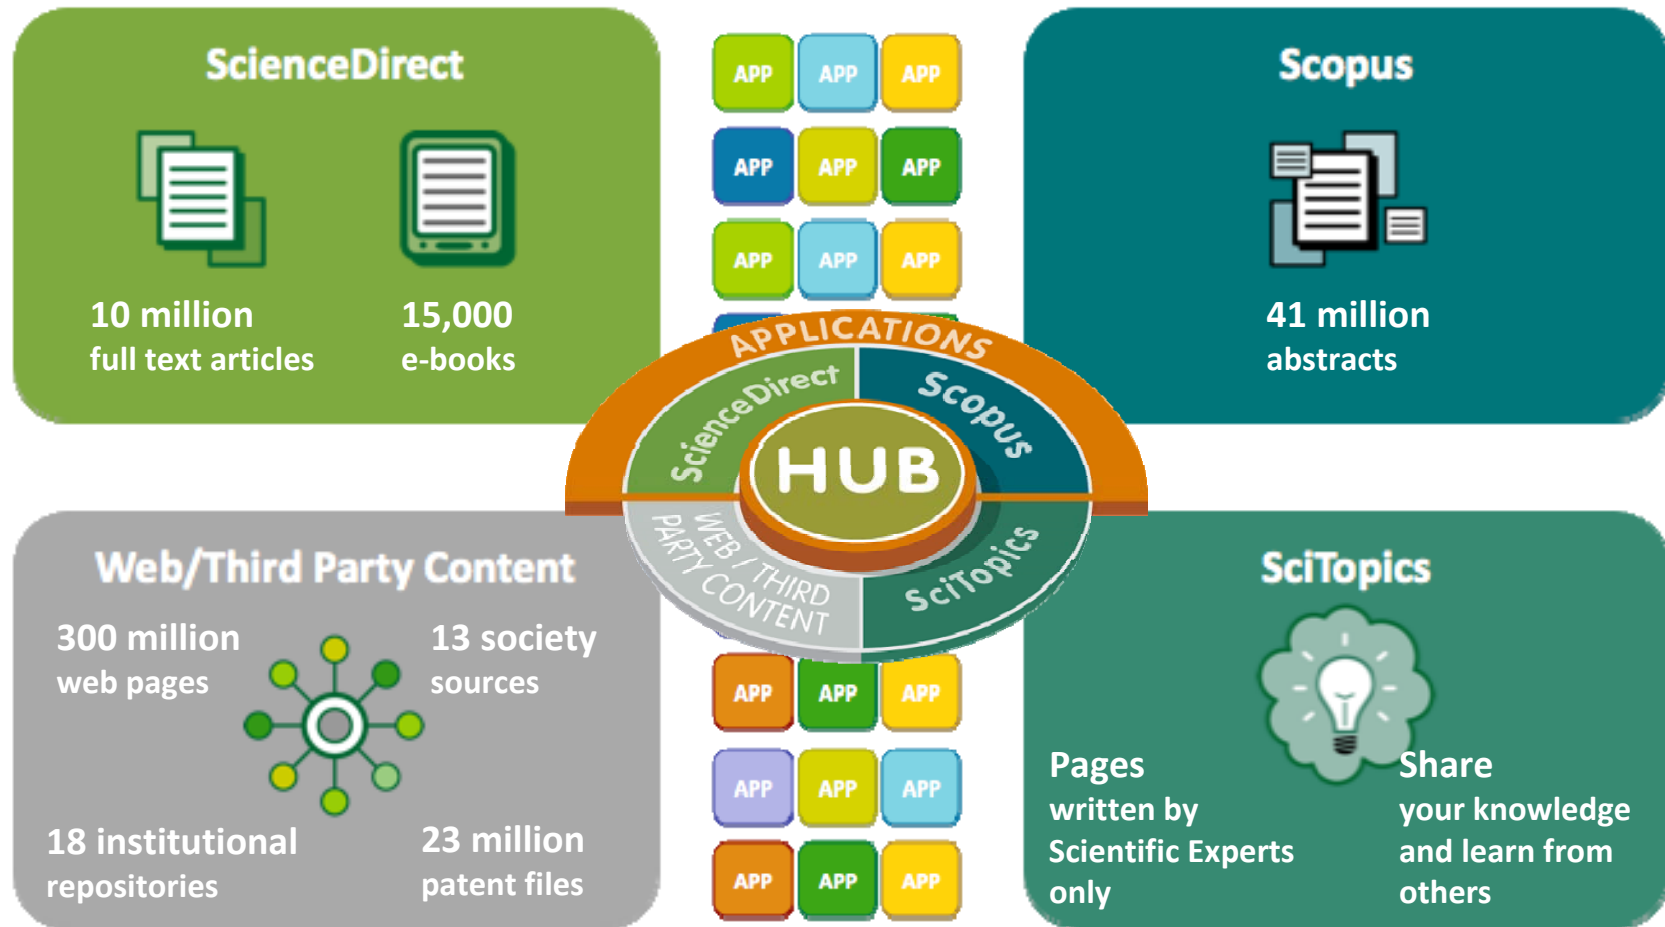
ScienceDirect

10 million
full text articles

15,000
e-books

APP APP APP
APP APP APP
APP APP APP

Scopus

41 million
abstracts

APPLICATIONS
ScienceDirect
Scopus
HUB
WEB / THIRD PARTY CONTENT
SciTopics

Web/Third Party Content

300 million
web pages

13 society
sources

18 institutional
repositories

23 million
patent files

APP APP APP
APP APP APP
APP APP APP

SciTopics

Pages
written by
Scientific Experts
only

Share
your knowledge
and learn from
others